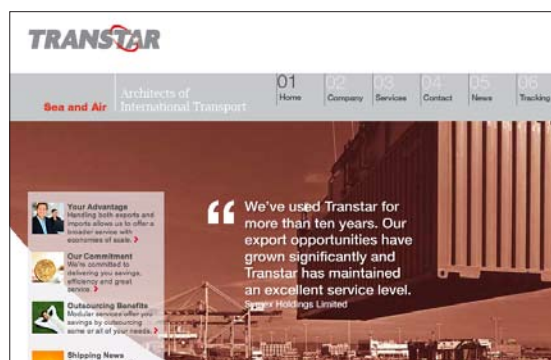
TRANSTAR

Sea and Air

Architects of International Transport

01 Home
02 Company
03 Services
04 Contact
05 News
06 Tracking

Your Advantage
Handling both exports and imports allows us to offer a broader service with economies of scale >

Our Commitment
We're committed to delivering you savings, efficiency and great service >

Outsourcing Benefits
Modular services offer you savings by outsourcing some or all of your needs >

Shipping News

“ We've used Transtar for more than ten years. Our export opportunities have grown significantly and Transtar has maintained an excellent service level.
Sonex Holdings Limited